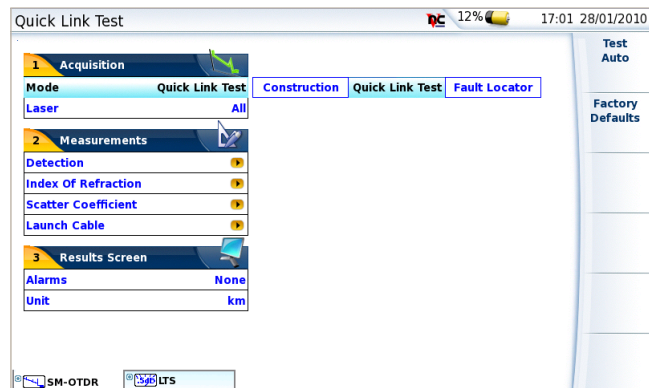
Quick Link Test
12%
17:01 28/01/2010

Test Auto

Factory Defaults

1 Acquisition
Mode Quick Link Test
Laser All

Construction | Quick Link Test | Fault Locator

2 Measurements
Detection
Index Of Refraction
Scatter Coefficient
Launch Cable

3 Results Screen
Alarms None
Unit km

SM-OTDR
LTS